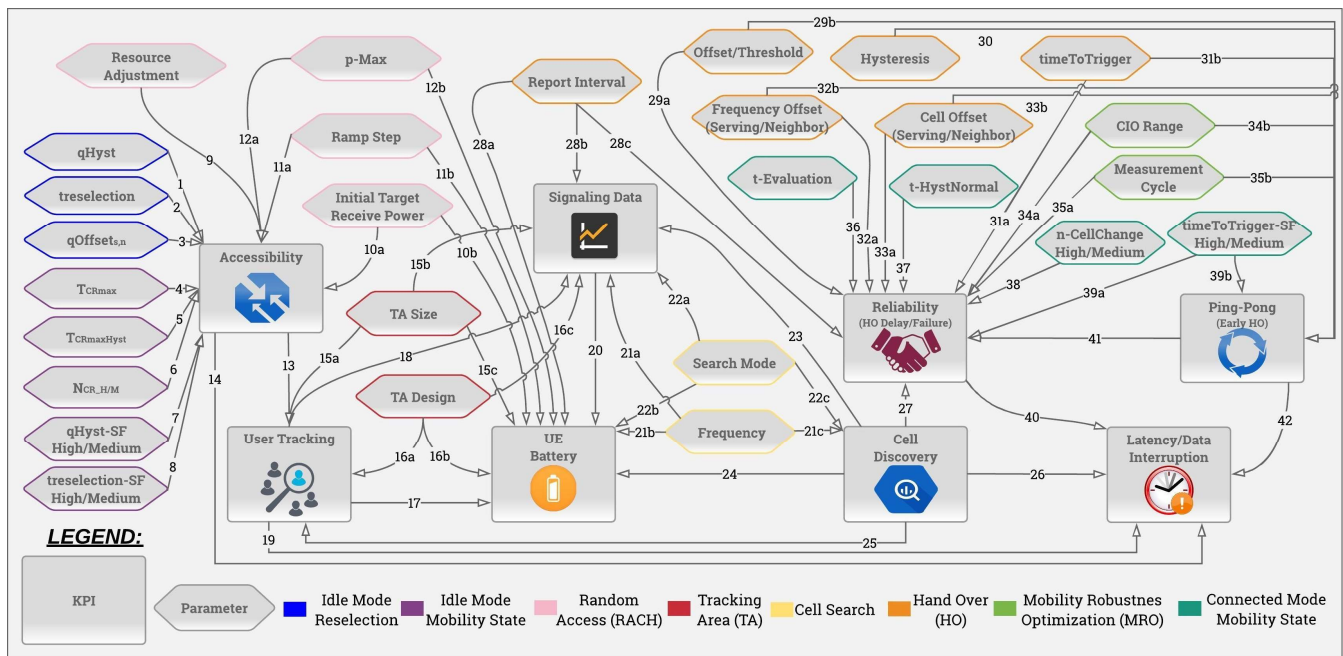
Resource Adjustment

p-Max

Report Interval

Offset/Threshold

29b

Hysteresis

30

timeToTrigger

31b

32b

Frequency Offset (Serving/Neighbor)

33b

Cell Offset (Serving/Neighbor)

CIO Range

34b

Measurement Cycle

35b

qHyst

treselection

$qOffset_{s,n}$

$T_{CRmax}$

$T_{CRmaxHyst}$

$N_{CR\_H/M}$

qHyst-SF High/Medium

treselection-SF High/Medium

9

12a

11a

Ramp Step

12b

28a

28b

28c

29a

Initial Target Receive Power

t-Evaluation

t-HystNormal

1

2

3

4

5

6

7

8

Accessibility

10a

15b

10b

11b

Signaling Data

36

32a

33a

37

31a

34a

35a

n-CellChange High/Medium

timeToTrigger-SF High/Medium

38

39b

39a

TA Size

15a

18

16c

22a

Reliability (HO Delay/Failure)

Ping-Pong (Early HO)

41

13

14

15c

20

21a

23

Search Mode

TA Design

22b

22c

User Tracking

16a

16b

UE Battery

21b

Frequency

21c

Cell Discovery

27

40

42

Latency/Data Interruption

17

24

26

LEGEND:

19

25

KPI

Parameter

Idle Mode Reselection

Idle Mode Mobility State

Random Access (RACH)

Tracking Area (TA)

Cell Search

Hand Over (HO)

Mobility Robustnes Optimization (MRO)

Connected Mode Mobility State